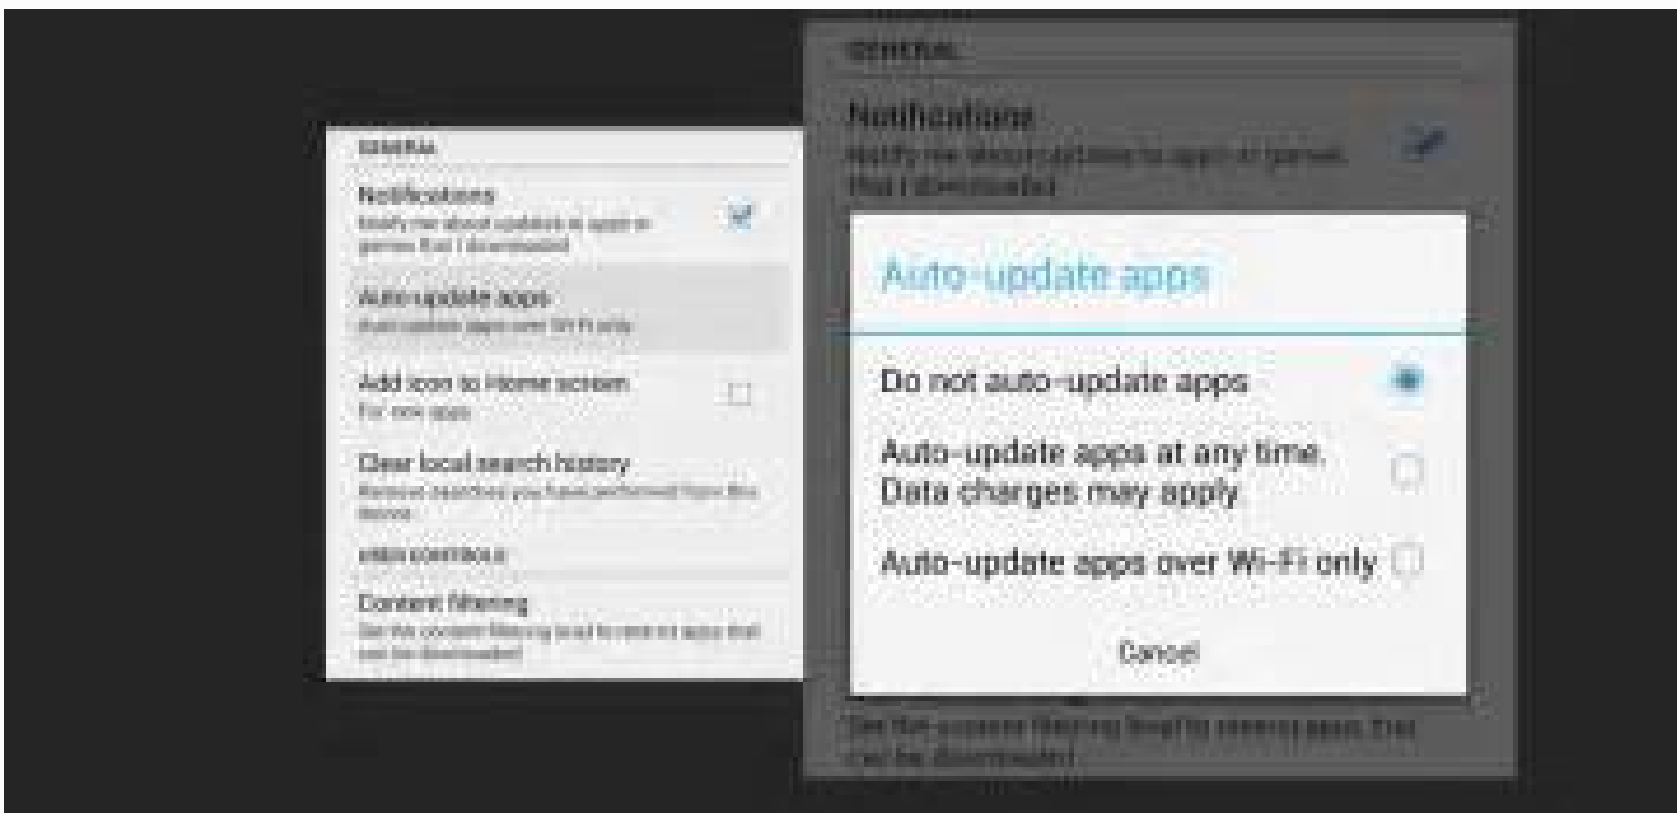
GENERAL

Notifications
Notify me about updates to apps or games that I downloaded

Auto-update apps
Auto-update apps over Wi-Fi only

Add icon to Home screen
For new apps

Clear local search history
Remove searches you have performed from this device

USER CONTROLS

Content filtering
Set the content filtering level to restrict apps that can be downloaded

GENERAL

Notifications
Notify me about updates to apps or games that I downloaded

Auto-update apps

Do not auto-update apps

Auto-update apps at any time. Data charges may apply

Auto-update apps over Wi-Fi only

Cancel

Set the content filtering level to restrict apps that can be downloaded